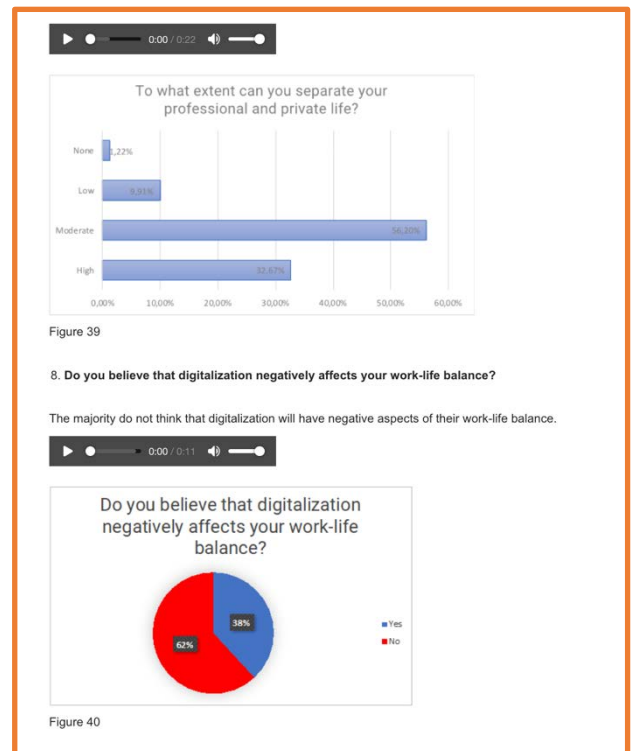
0:00 / 0:22

To what extent can you separate your professional and private life?

None 1,22%
Low 8,51%
Moderate 56,20%
High 32,67%

0,00% 10,00% 20,00% 30,00% 40,00% 50,00% 60,00%

Figure 39

8. **Do you believe that digitalization negatively affects your work-life balance?**

The majority do not think that digitalization will have negative aspects of their work-life balance.

0:00 / 0:11

Do you believe that digitalization negatively affects your work-life balance?

38%
62%

Yes
No

Figure 40